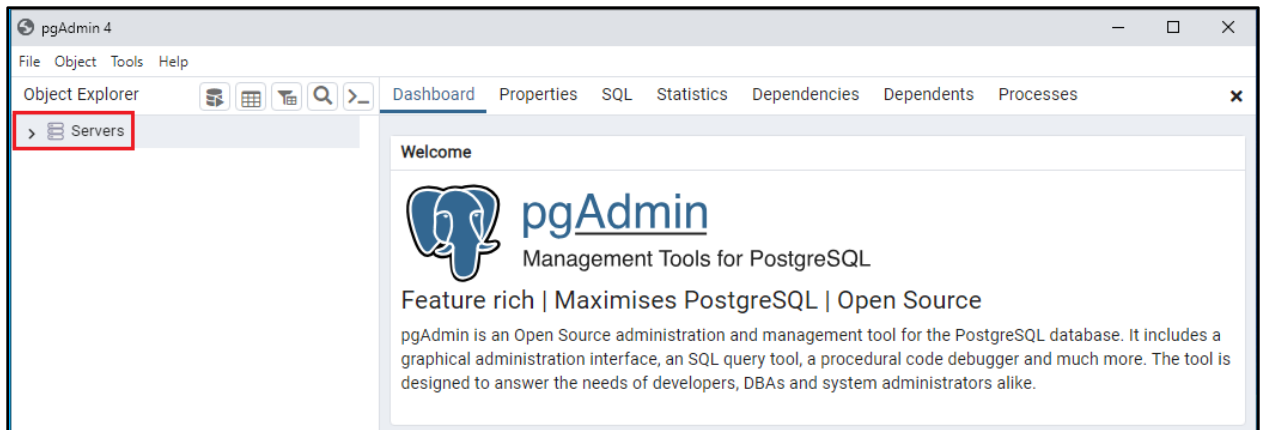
pgAdmin 4

File Object Tools Help

Object Explorer

Servers

Dashboard Properties SQL Statistics Dependencies Dependents Processes

Welcome

pgAdmin

Management Tools for PostgreSQL

Feature rich | Maximises PostgreSQL | Open Source

pgAdmin is an Open Source administration and management tool for the PostgreSQL database. It includes a graphical administration interface, an SQL query tool, a procedural code debugger and much more. The tool is designed to answer the needs of developers, DBAs and system administrators alike.